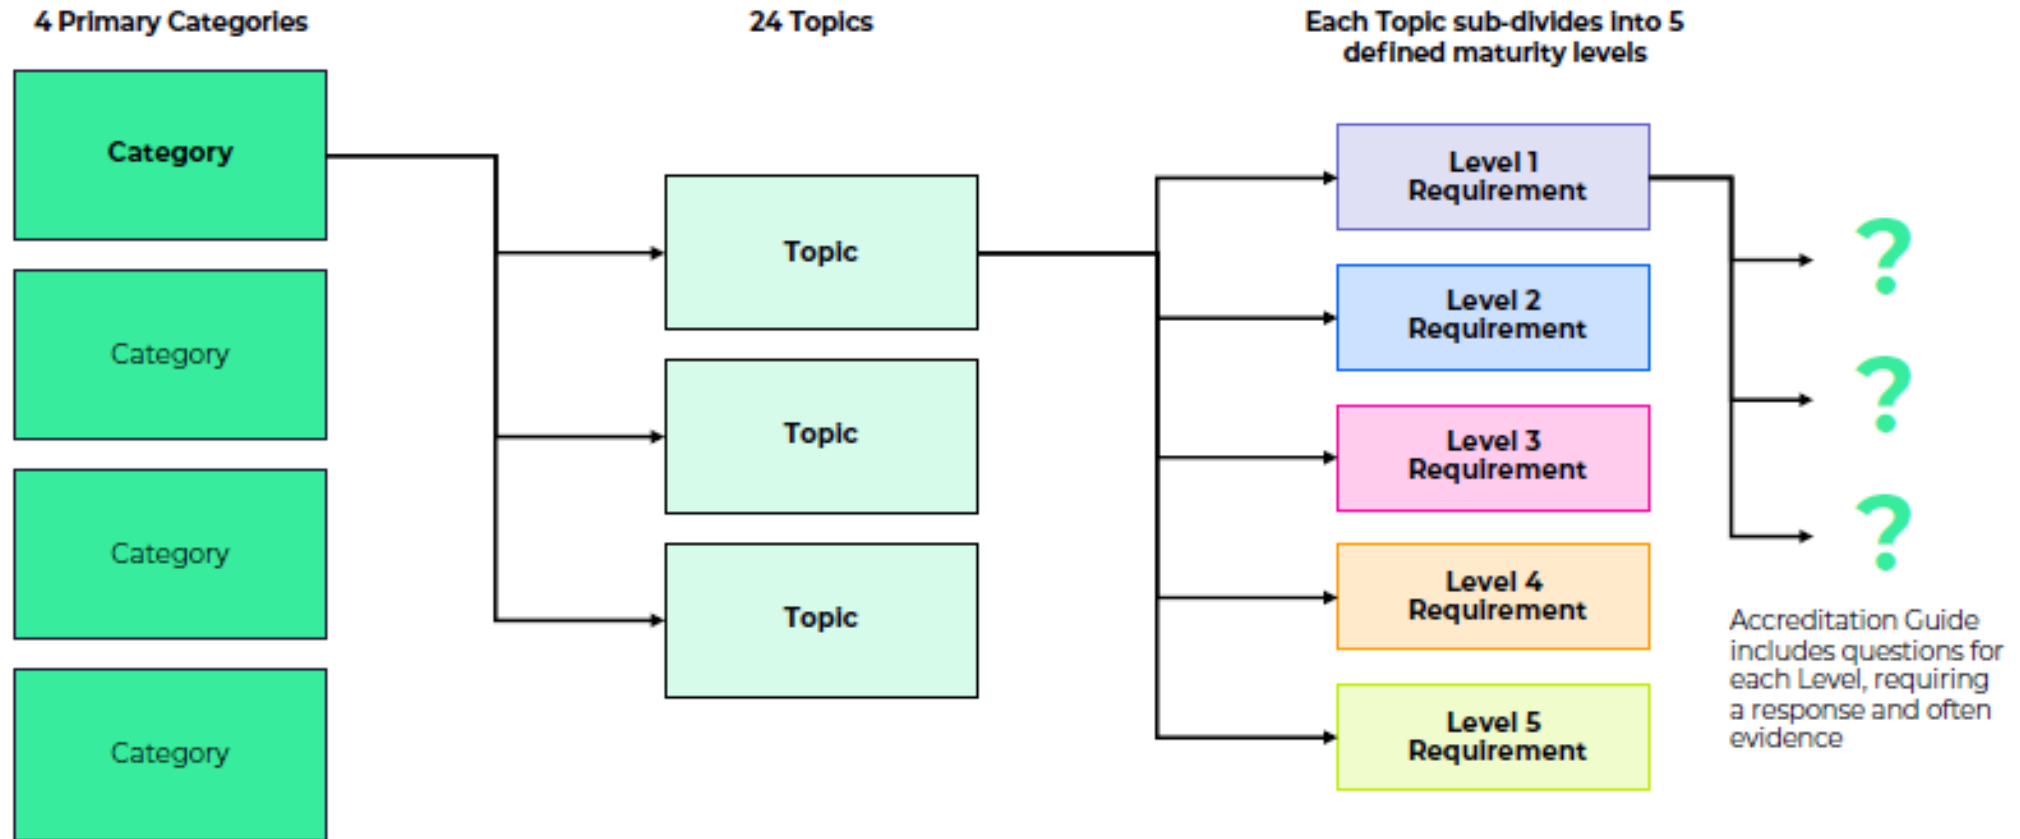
4 Primary Categories

24 Topics

Each Topic sub-divides into 5 defined maturity levels

Category

Category

Category

Category

Topic

Topic

Topic

Level 1 Requirement

Level 2 Requirement

Level 3 Requirement

Level 4 Requirement

Level 5 Requirement

?

?

?

Accreditation Guide includes questions for each Level, requiring a response and often evidence